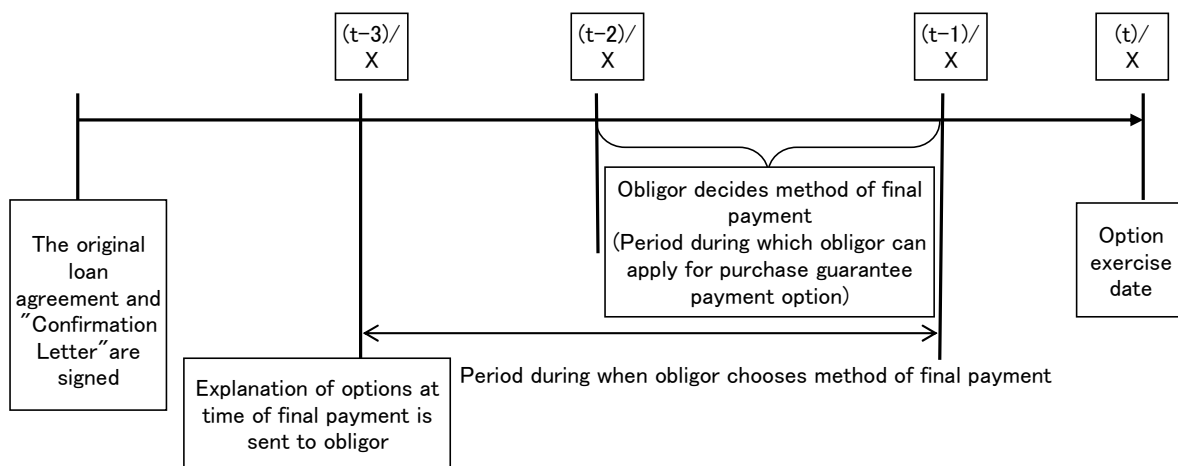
(t-3)/ X

(t-2)/ X

(t-1)/ X

(t)/ X

The original loan agreement and ″Confirmation Letter″are signed

Obligor decides method of final payment (Period during which obligor can apply for purchase guarantee payment option)

Option exercise date

Explanation of options at time of final payment is sent to obligor

Period during when obligor chooses method of final payment